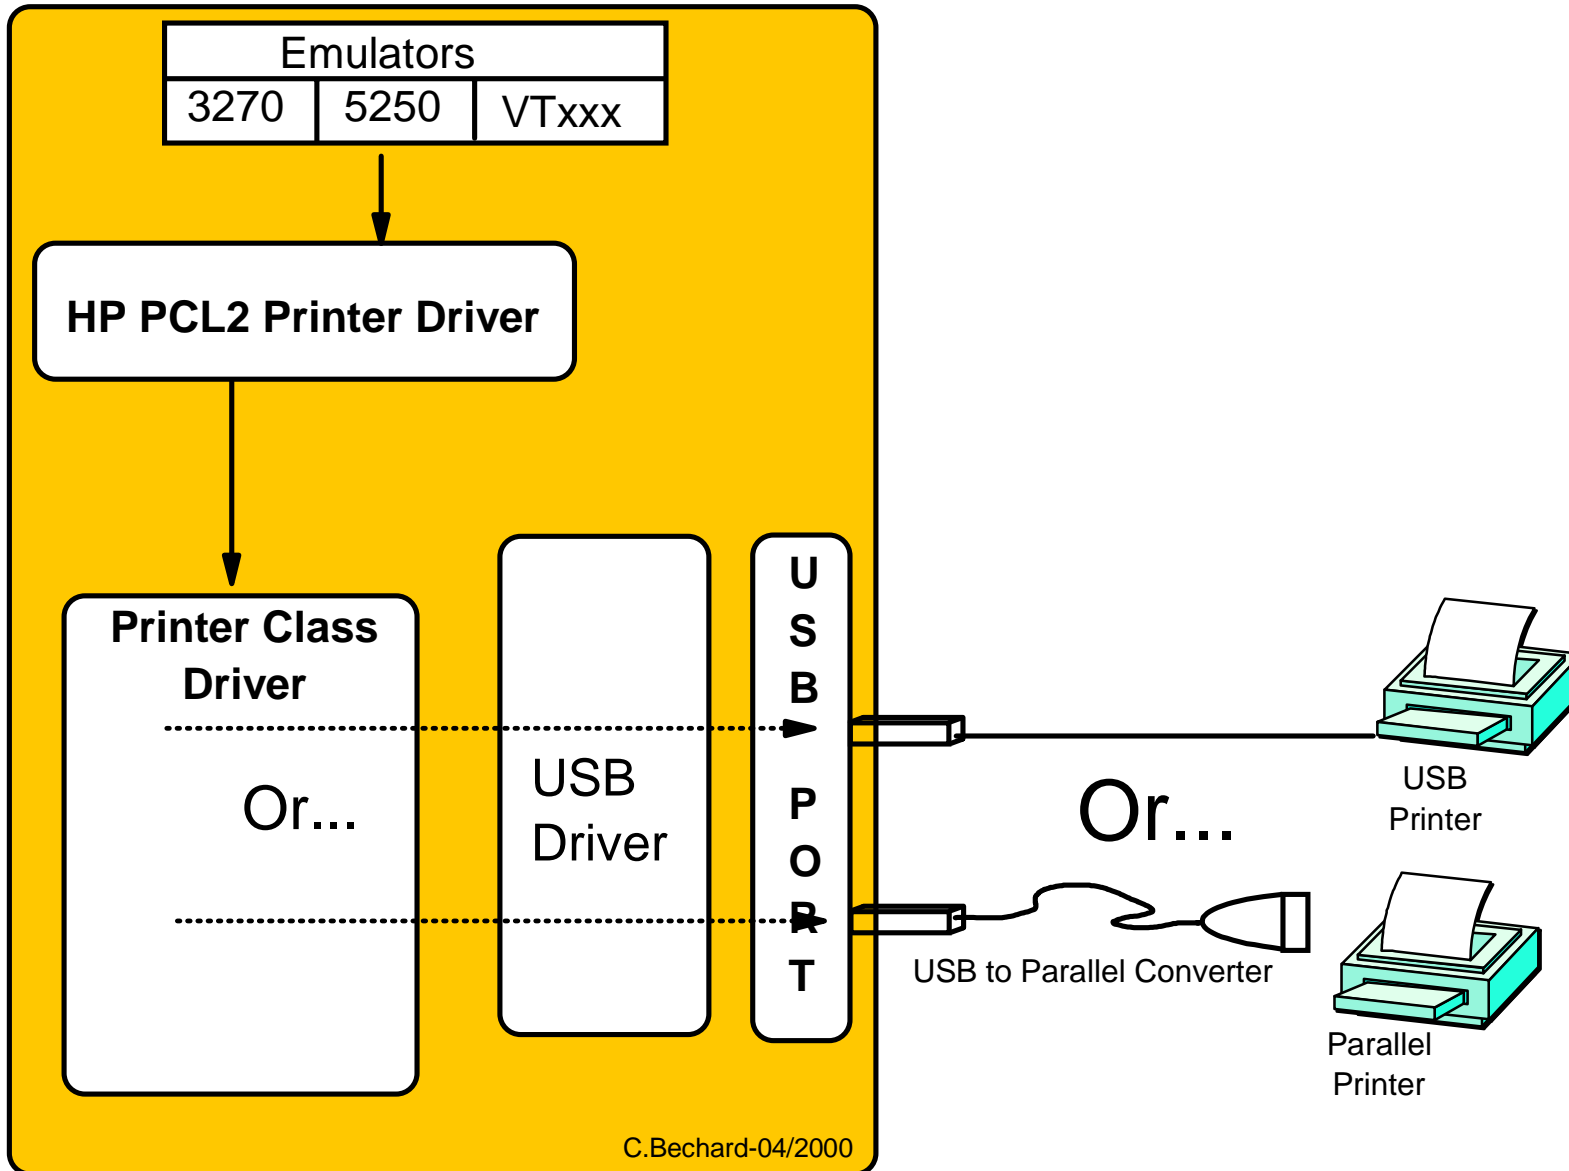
| Emulators | | |
|---|---|---|
| 3270 | 5250 | VTxxx |

HP PCL2 Printer Driver

Printer Class Driver

Or...

USB Driver

U S B P O R T

USB Printer

Or...

USB to Parallel Converter

Parallel Printer

C.Bechard-04/2000